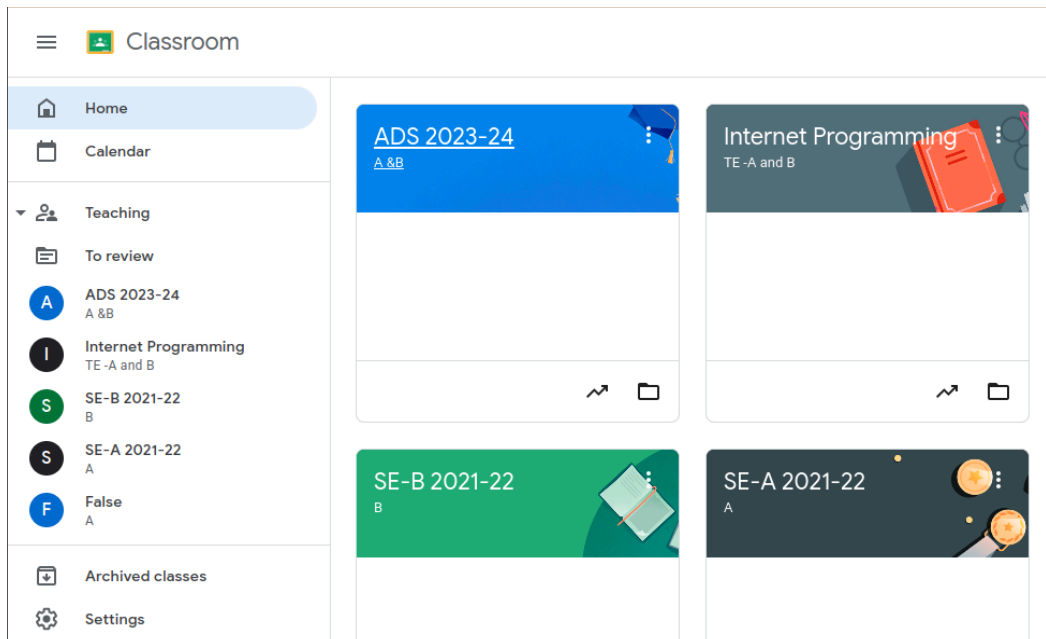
Classroom

Home
Calendar
Teaching
To review
A ADS 2023-24
A &B
I Internet Programming
TE -A and B
S SE-B 2021-22
B
S SE-A 2021-22
A
F False
A
Archived classes
Settings

ADS 2023-24
A &B

Internet Programming
TE -A and B

SE-B 2021-22
B

SE-A 2021-22
A